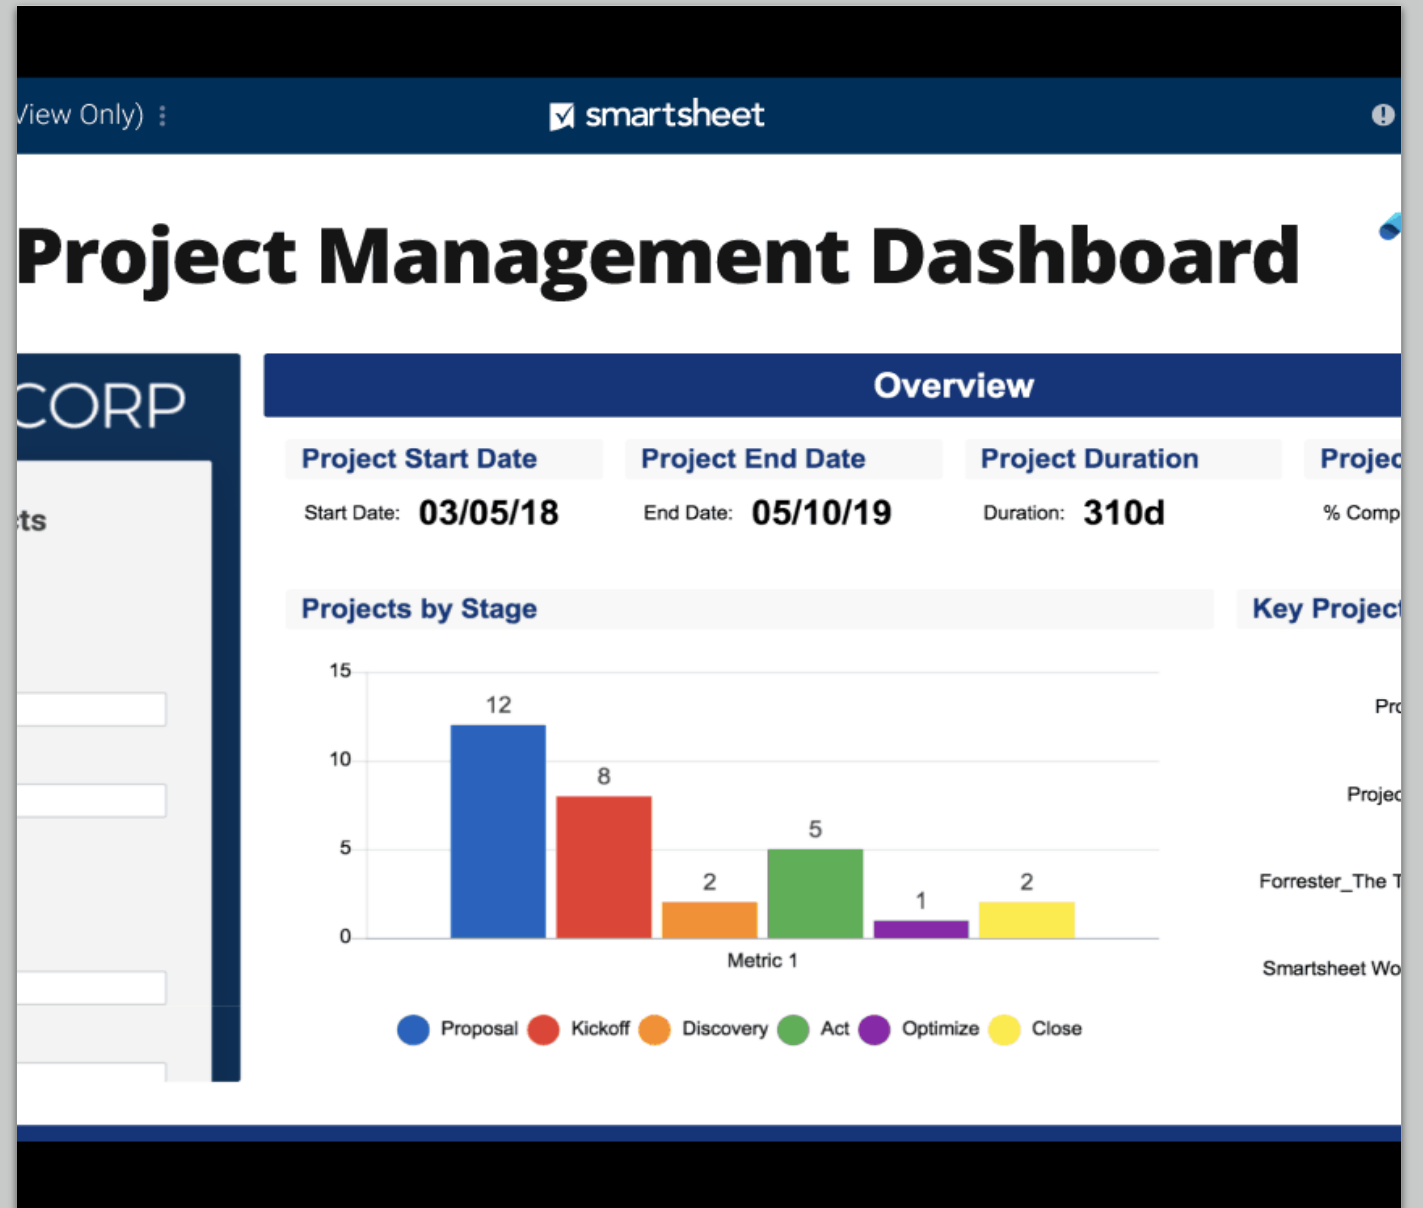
View Only) ⋮

smartsheet

Project Management Dashboard

CORP

ts

Overview

Project Start Date

Start Date: 03/05/18

Project End Date

End Date: 05/10/19

Project Duration

Duration: 310d

Projec

% Comp

Projects by Stage

15
10
5
0

12
8
2
5
1
2

Metric 1

Proposal Kickoff Discovery Act Optimize Close

Key Project

Pro

Projec

Forrester_The T

Smartsheet Wo